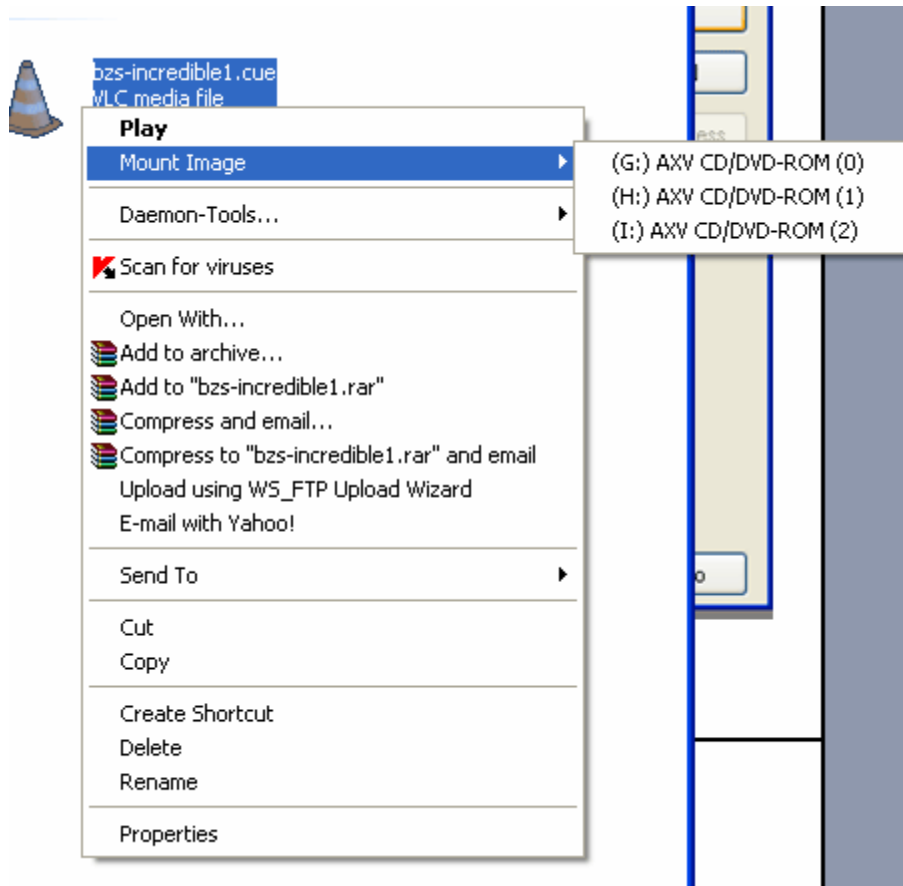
bzs-incredible1.cue
VLC media file

Play
Mount Image
Daemon-Tools...
Scan for viruses
Open With...
Add to archive...
Add to "bzs-incredible1.rar"
Compress and email...
Compress to "bzs-incredible1.rar" and email
Upload using WS_FTP Upload Wizard
E-mail with Yahoo!
Send To
Cut
Copy
Create Shortcut
Delete
Rename
Properties

(G:) AXV CD/DVD-ROM (0)
(H:) AXV CD/DVD-ROM (1)
(I:) AXV CD/DVD-ROM (2)